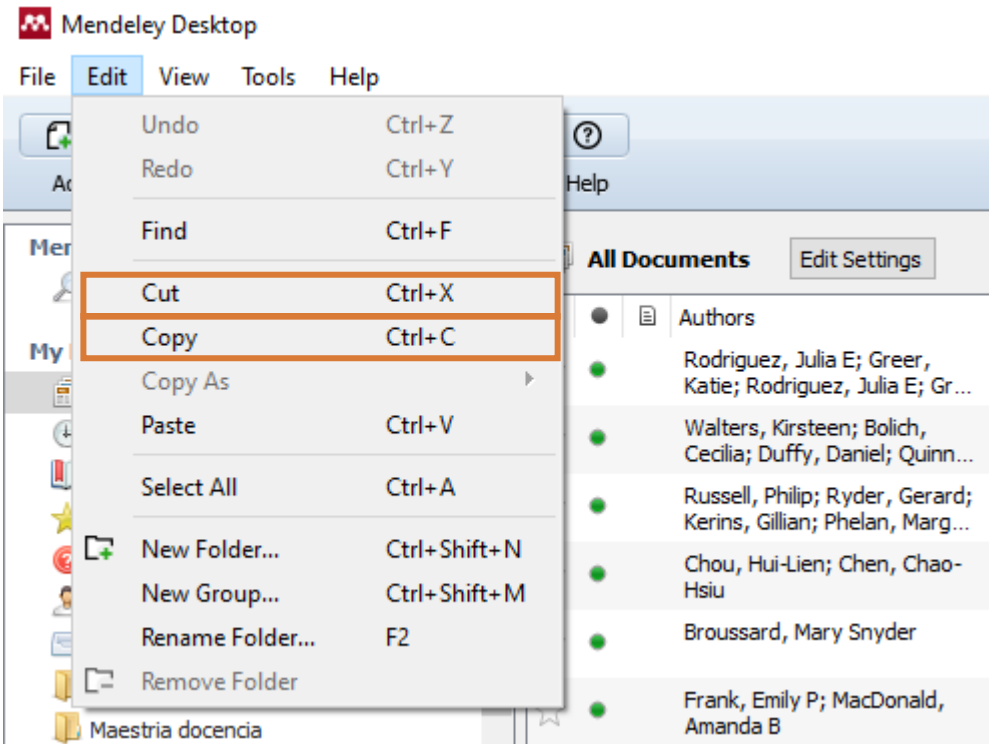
Mendeley Desktop

File Edit View Tools Help

Undo Ctrl+Z
Redo Ctrl+Y
Find Ctrl+F
Cut Ctrl+X
Copy Ctrl+C
Copy As
Paste Ctrl+V
Select All Ctrl+A
New Folder... Ctrl+Shift+N
New Group... Ctrl+Shift+M
Rename Folder... F2
Remove Folder

Ad
Help
Men
My
Maestria docencia

All Documents
Edit Settings

Authors
Rodriguez, Julia E; Greer, Katie; Rodriguez, Julia E; Gr...
Walters, Kirsteen; Bolich, Cecilia; Duffy, Daniel; Quinn...
Russell, Philip; Ryder, Gerard; Kerins, Gillian; Phelan, Marg...
Chou, Hui-Lien; Chen, Chao-Hsiu
Broussard, Mary Snyder
Frank, Emily P; MacDonald, Amanda B